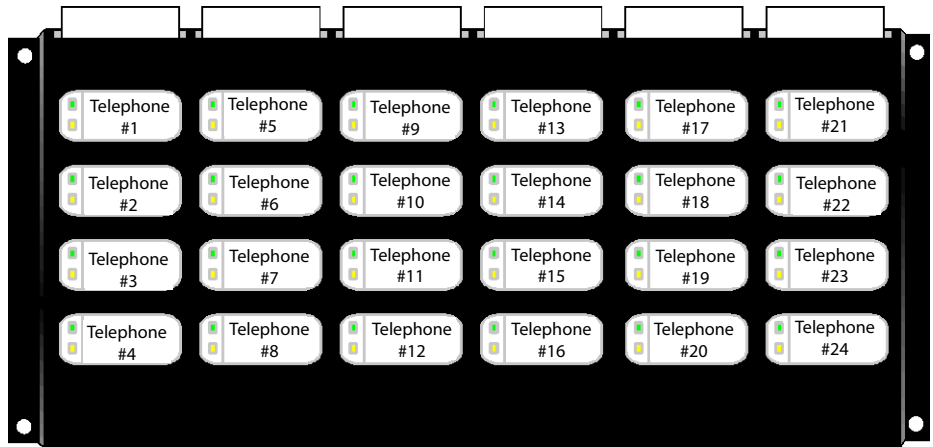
Telephone #1
Telephone #5
Telephone #9
Telephone #13
Telephone #17
Telephone #21

Telephone #2
Telephone #6
Telephone #10
Telephone #14
Telephone #18
Telephone #22

Telephone #3
Telephone #7
Telephone #11
Telephone #15
Telephone #19
Telephone #23

Telephone #4
Telephone #8
Telephone #12
Telephone #16
Telephone #20
Telephone #24